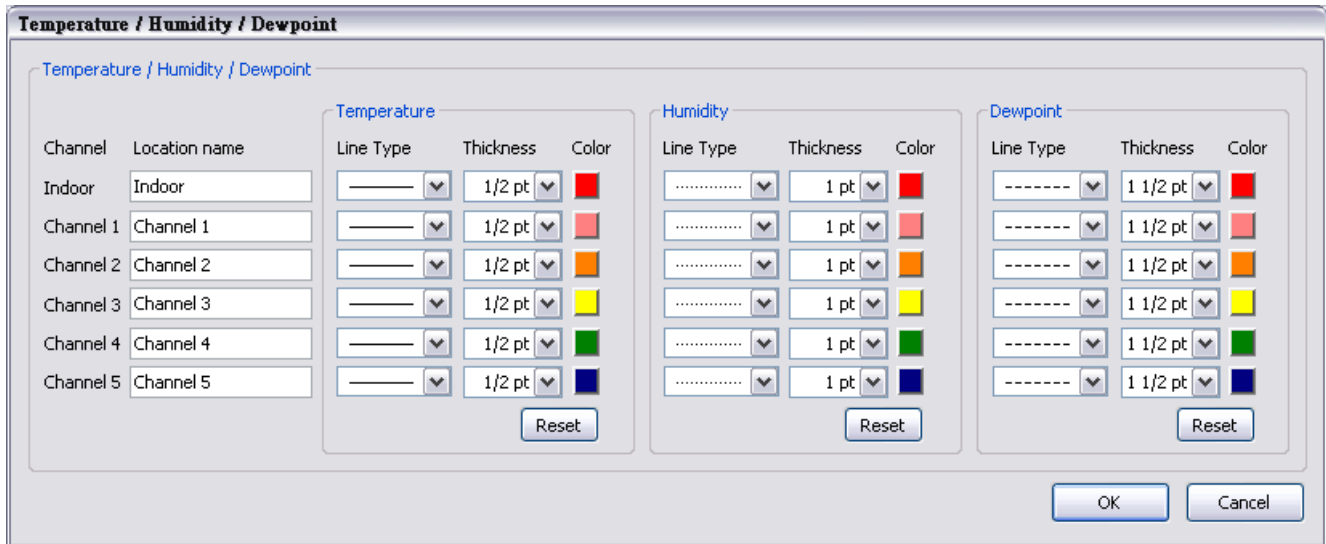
Temperature / Humidity / Dewpoint

Temperature / Humidity / Dewpoint

| Channel | Location name |
|---|---|
| Indoor | Indoor |
| Channel 1 | Channel 1 |
| Channel 2 | Channel 2 |
| Channel 3 | Channel 3 |
| Channel 4 | Channel 4 |
| Channel 5 | Channel 5 |

Temperature

| Line Type | Thickness | Color |
|---|---|---|
| | 1/2 pt | |
| | 1/2 pt | |
| | 1/2 pt | |
| | 1/2 pt | |
| | 1/2 pt | |
| | 1/2 pt | |

Reset

Humidity

| Line Type | Thickness | Color |
|---|---|---|
| | 1 pt | |
| | 1 pt | |
| | 1 pt | |
| | 1 pt | |
| | 1 pt | |
| | 1 pt | |

Reset

Dewpoint

| Line Type | Thickness | Color |
|---|---|---|
| | 1 1/2 pt | |
| | 1 1/2 pt | |
| | 1 1/2 pt | |
| | 1 1/2 pt | |
| | 1 1/2 pt | |
| | 1 1/2 pt | |

Reset

OK Cancel